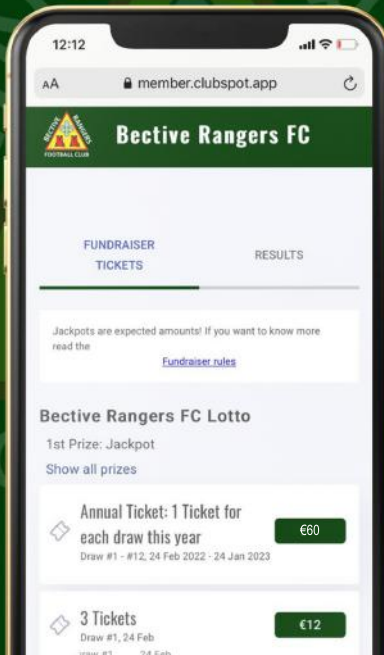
12:12

AA member.clubspot.app

BECTIVE RANGERS FOOTBALL CLUB

Bective Rangers FC

FUNDRAISER TICKETS

RESULTS

Jackpots are expected amounts! If you want to know more read the

Fundraiser rules

Bective Rangers FC Lotto

1st Prize: Jackpot

Show all prizes

Annual Ticket: 1 Ticket for each draw this year

Draw #1 - #12, 24 Feb 2022 - 24 Jan 2023

€60

3 Tickets

Draw #1, 24 Feb

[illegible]

€12